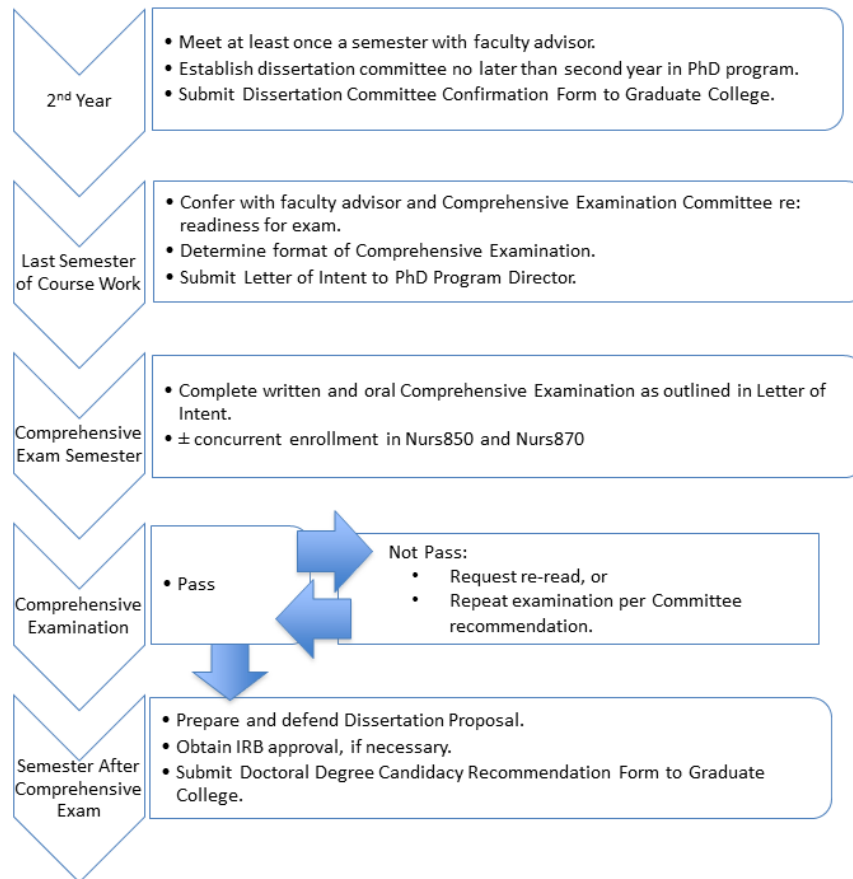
2$^{nd}$ Year

• Meet at least once a semester with faculty advisor.
• Establish dissertation committee no later than second year in PhD program.
• Submit Dissertation Committee Confirmation Form to Graduate College.

Last Semester of Course Work

• Confer with faculty advisor and Comprehensive Examination Committee re: readiness for exam.
• Determine format of Comprehensive Examination.
• Submit Letter of Intent to PhD Program Director.

Comprehensive Exam Semester

• Complete written and oral Comprehensive Examination as outlined in Letter of Intent.
• ± concurrent enrollment in Nurs850 and Nurs870

Comprehensive Examination

• Pass

Not Pass:
• Request re-read, or
• Repeat examination per Committee recommendation.

Semester After Comprehensive Exam

• Prepare and defend Dissertation Proposal.
• Obtain IRB approval, if necessary.
• Submit Doctoral Degree Candidacy Recommendation Form to Graduate College.